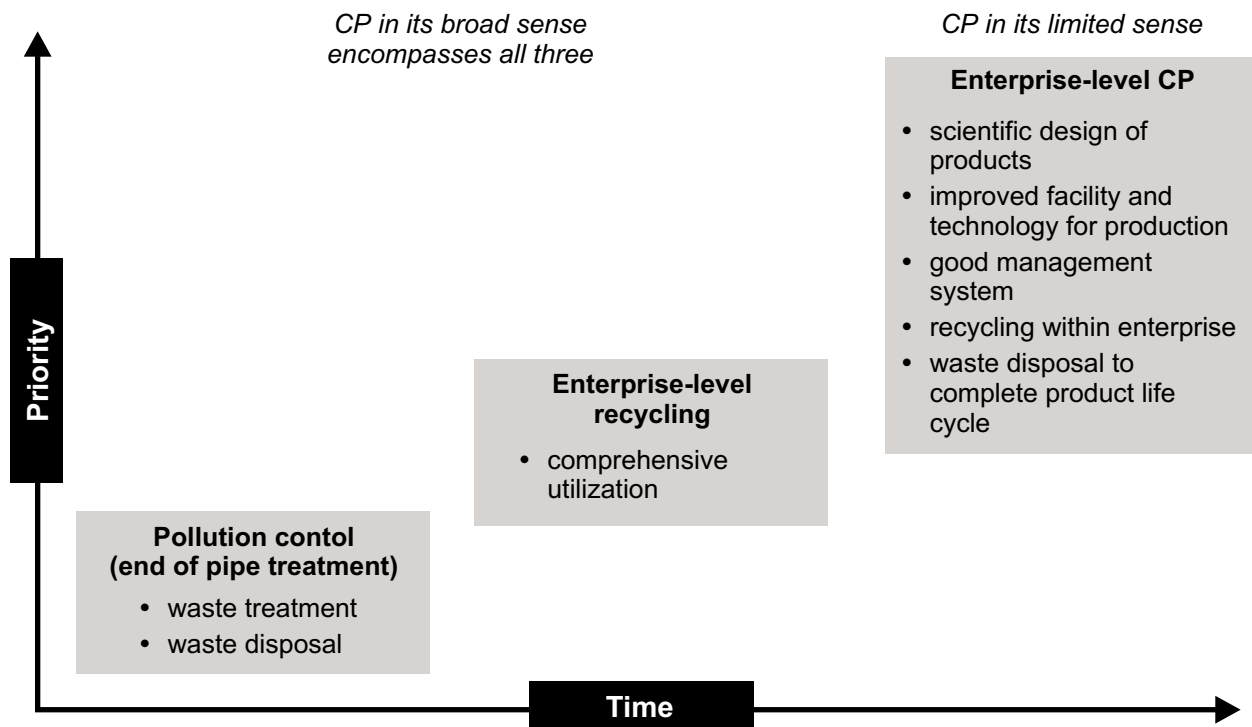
CP in its broad sense encompasses all three

CP in its limited sense

Enterprise-level CP

- scientific design of products
- improved facility and technology for production
- good management system
- recycling within enterprise
- waste disposal to complete product life cycle

Priority

Enterprise-level recycling

- comprehensive utilization

Pollution contol (end of pipe treatment)

- waste treatment
- waste disposal

Time